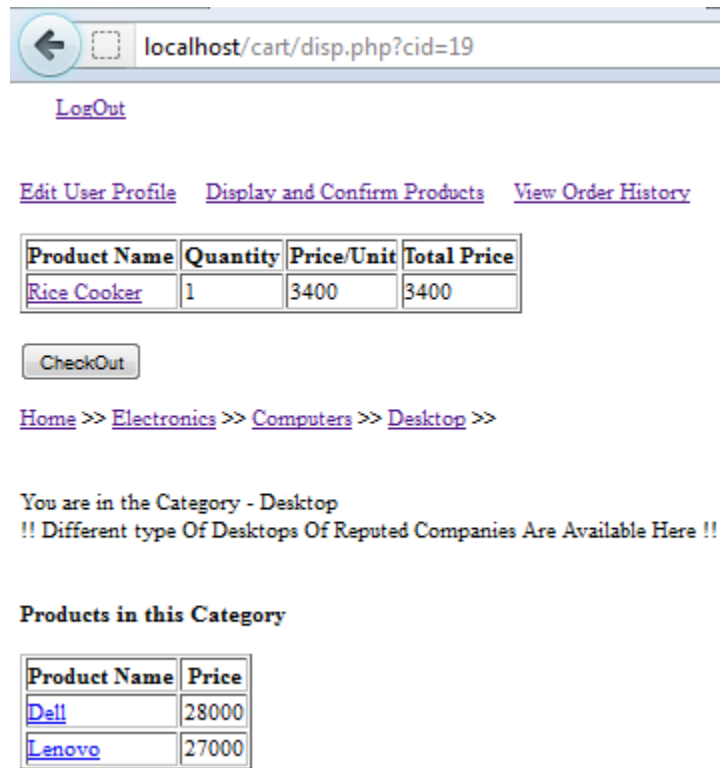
localhost/cart/disp.php?cid=19

LogOut

Edit User Profile Display and Confirm Products View Order History

| Product Name | Quantity | Price/Unit | Total Price |
|---|---|---|---|
| Rice Cooker | 1 | 3400 | 3400 |

CheckOut

Home >> Electronics >> Computers >> Desktop >>

You are in the Category - Desktop
!! Different type Of Desktops Of Reputed Companies Are Available Here !!

Products in this Category

| Product Name | Price |
|---|---|
| Dell | 28000 |
| Lenovo | 27000 |